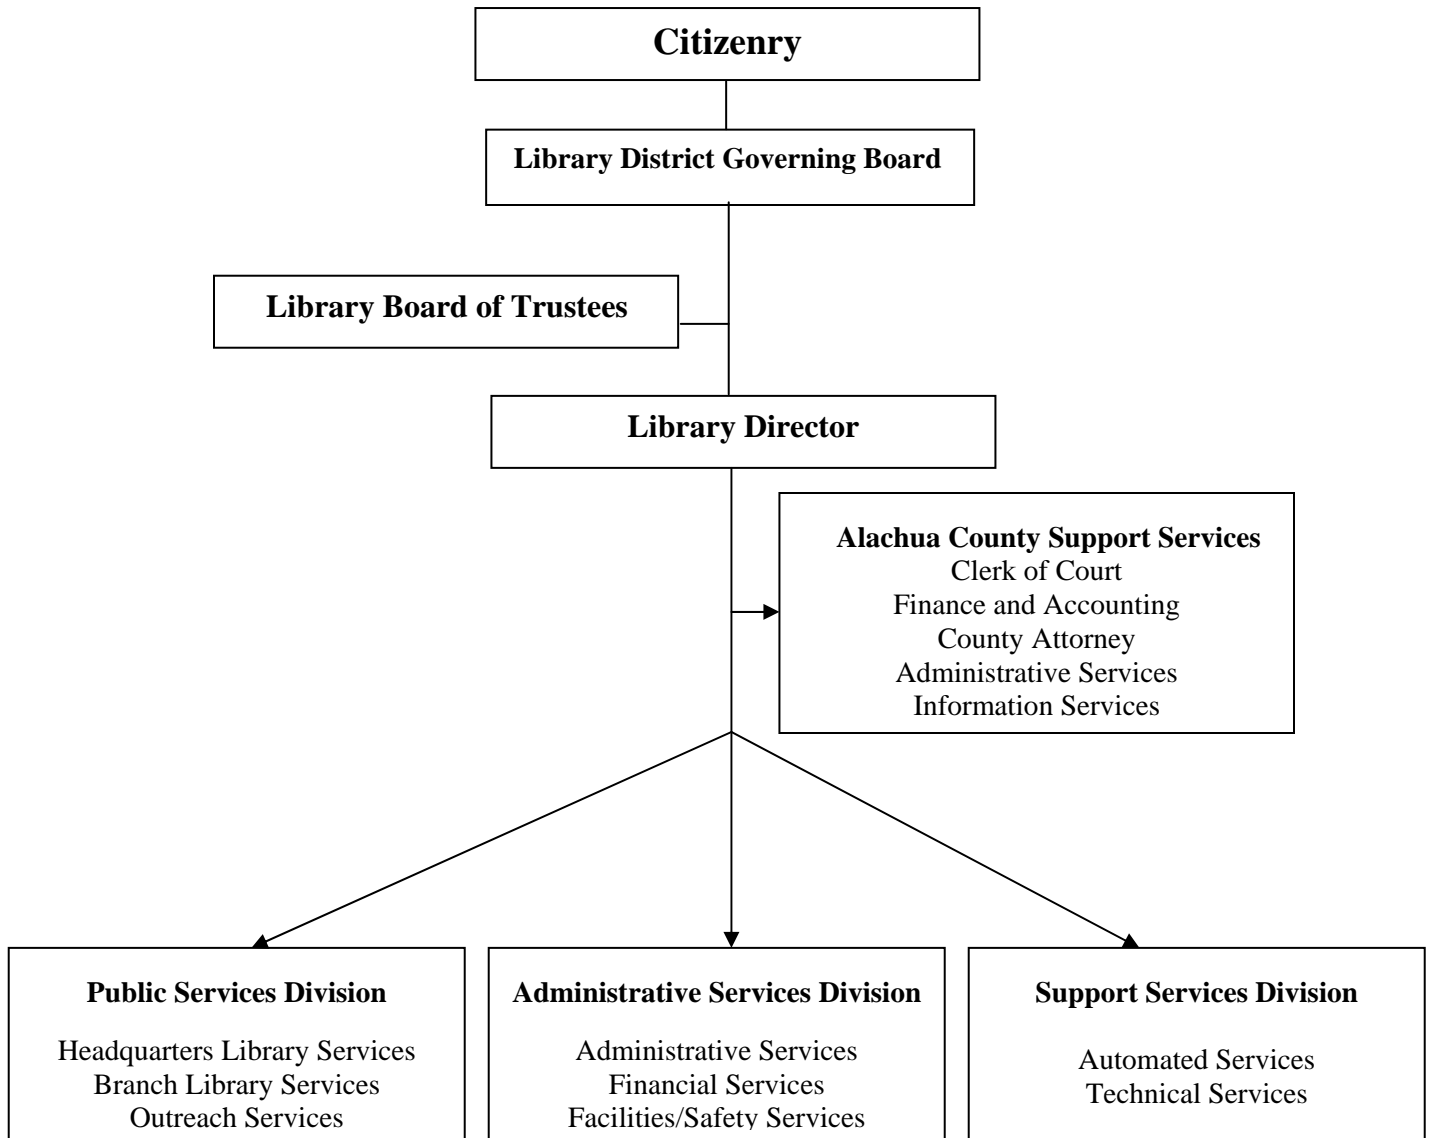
Citizenry

Library District Governing Board

Library Board of Trustees

Library Director

Alachua County Support Services
Clerk of Court
Finance and Accounting
County Attorney
Administrative Services
Information Services

Public Services Division

Headquarters Library Services
Branch Library Services
Outreach Services

Administrative Services Division

Administrative Services
Financial Services
Facilities/Safety Services

Support Services Division

Automated Services
Technical Services